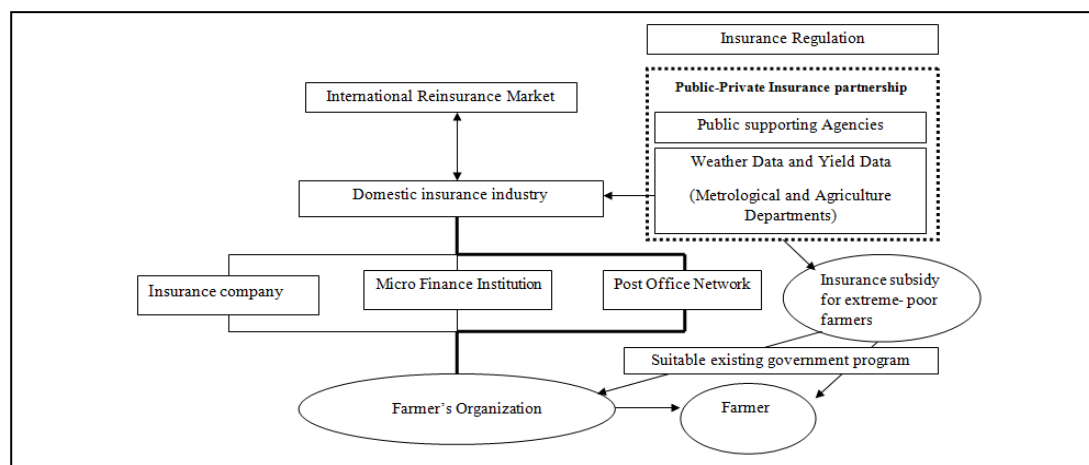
Insurance Regulation

Public-Private Insurance partnership

Public supporting Agencies

Weather Data and Yield Data

(Metrological and Agriculture Departments)

International Reinsurance Market

Domestic insurance industry

Insurance company

Micro Finance Institution

Post Office Network

Insurance subsidy for extreme- poor farmers

Suitable existing government program

Farmer's Organization

Farmer